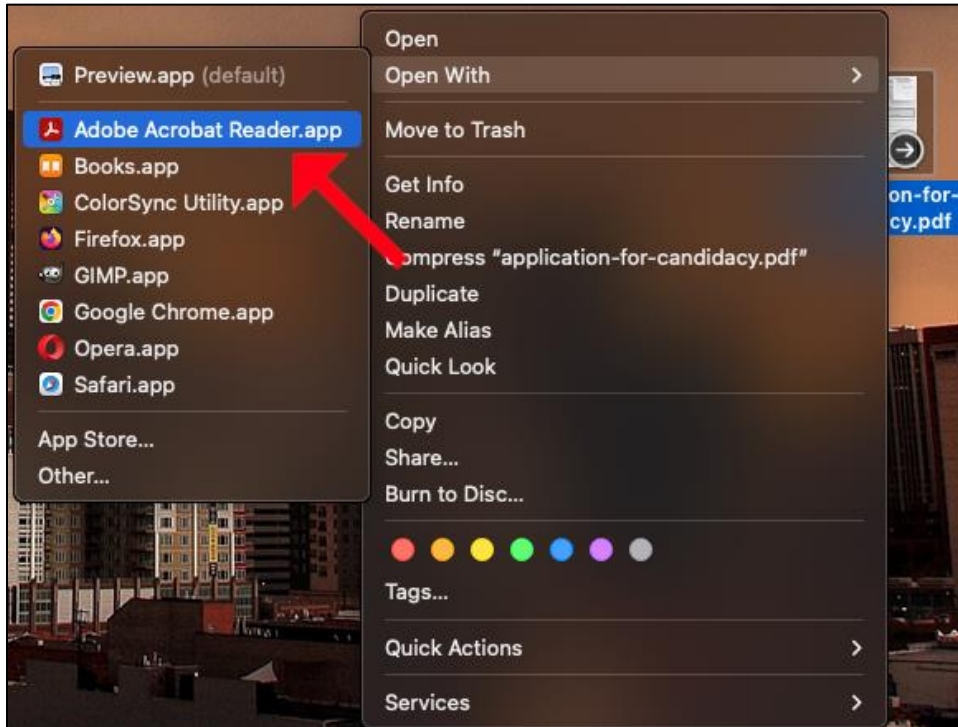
Preview.app (default)
Adobe Acrobat Reader.app
Books.app
ColorSync Utility.app
Firefox.app
GIMP.app
Google Chrome.app
Opera.app
Safari.app
App Store...
Other...

Open
Open With
Move to Trash
Get Info
Rename
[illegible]ompress "application-for-candidacy.pdf"
Duplicate
Make Alias
Quick Look
Copy
Share...
Burn to Disc...
Tags...
Quick Actions
Services

on-for-
cy.pdf